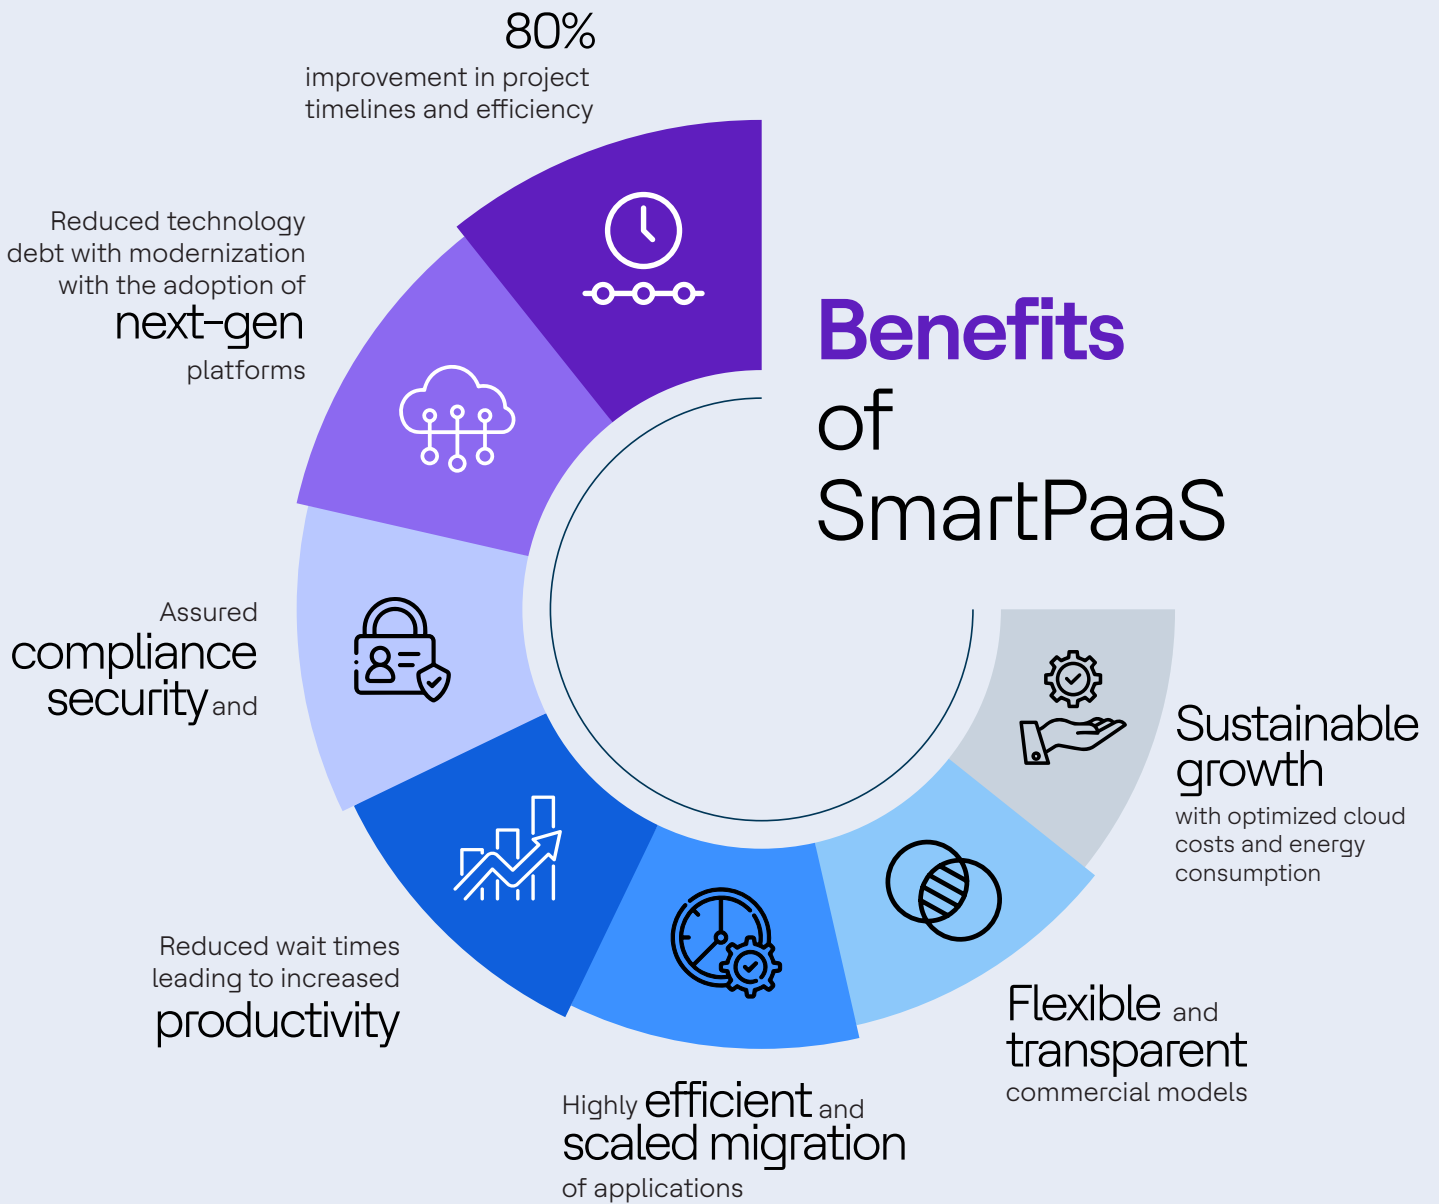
Benefits of SmartPaaS

80%
improvement in project timelines and efficiency

Reduced technology debt with modernization with the adoption of next-gen platforms

Assured compliance security and

Reduced wait times leading to increased productivity

Highly efficient and scaled migration of applications

Flexible and transparent commercial models

Sustainable growth
with optimized cloud costs and energy consumption